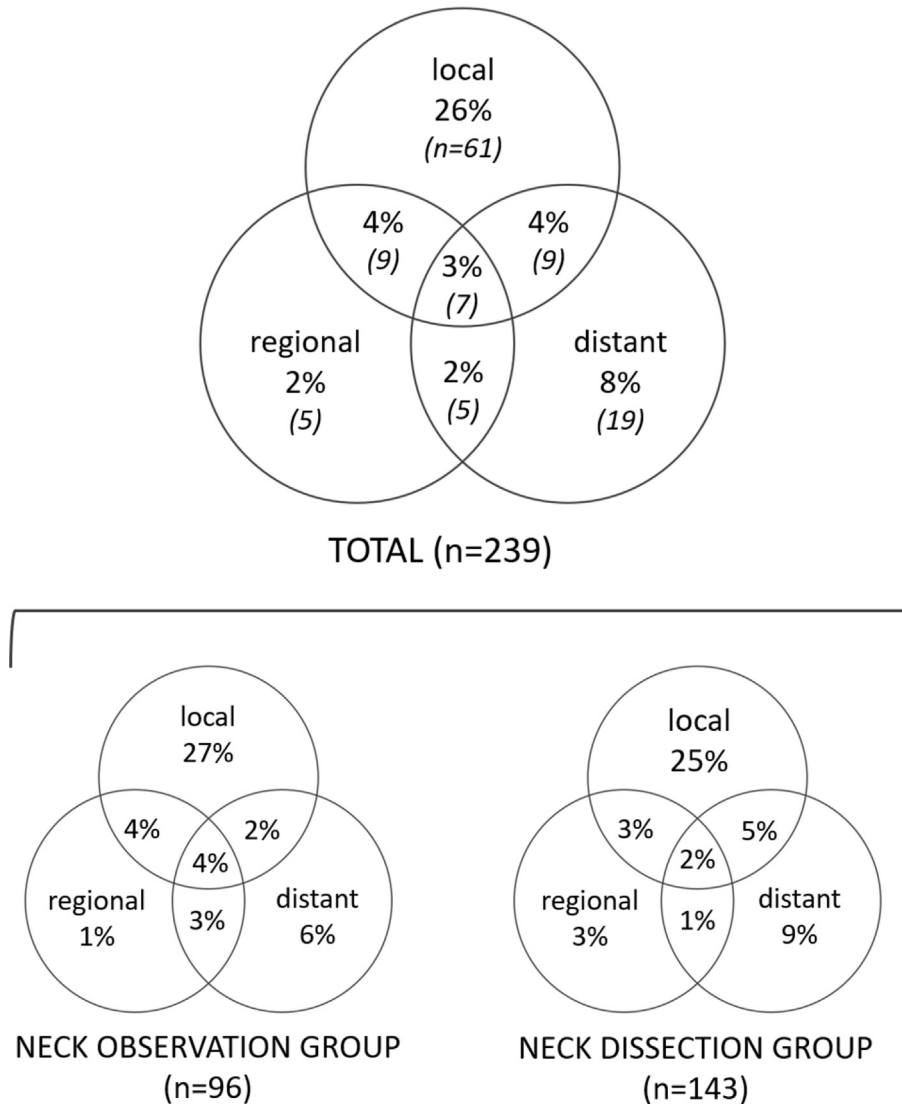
local
26%
(n=61)

4%
(9)

4%
(9)

3%
(7)

regional
2%
(5)

2%
(5)

distant
8%
(19)

TOTAL (n=239)

local
27%

4%

2%

4%

regional
1%

3%

distant
6%

NECK OBSERVATION GROUP
(n=96)

local
25%

3%

5%

2%

regional
3%

1%

distant
9%

NECK DISSECTION GROUP
(n=143)